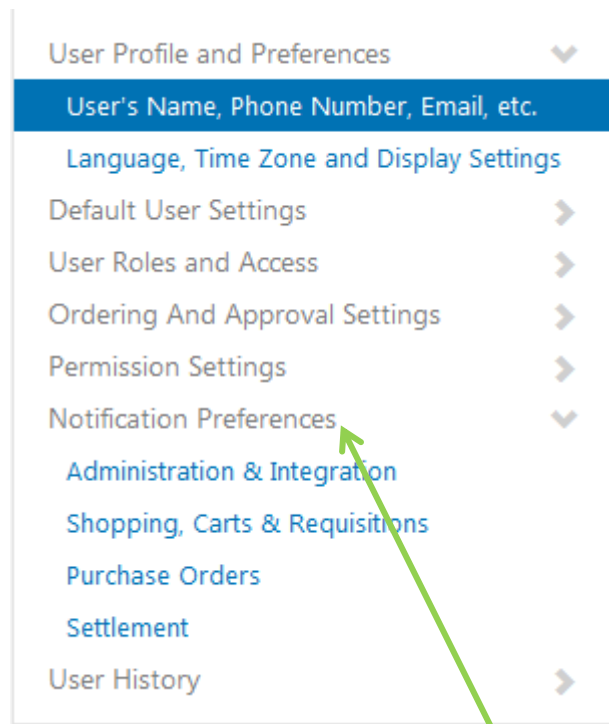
User Profile and Preferences
User's Name, Phone Number, Email, etc.
Language, Time Zone and Display Settings
Default User Settings
User Roles and Access
Ordering And Approval Settings
Permission Settings
Notification Preferences
Administration & Integration
Shopping, Carts & Requisitions
Purchase Orders
Settlement
User History